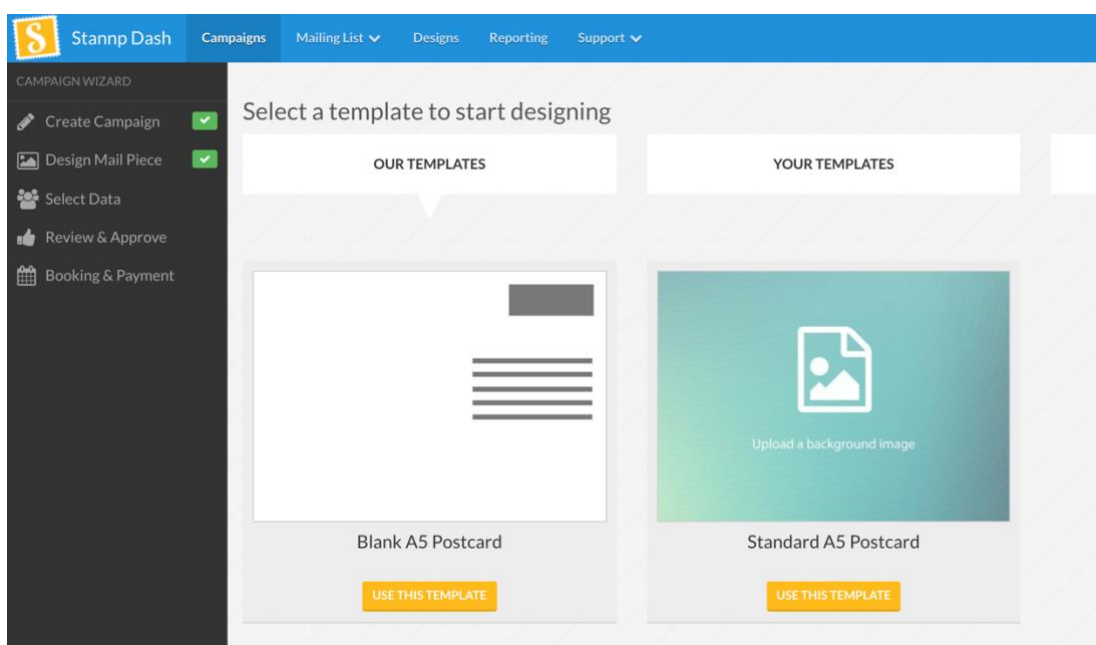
S Stannp Dash Campaigns Mailing List Designs Reporting Support

CAMPAIGN WIZARD
Create Campaign
Design Mail Piece
Select Data
Review & Approve
Booking & Payment

Select a template to start designing

OUR TEMPLATES

YOUR TEMPLATES

Blank A5 Postcard
USE THIS TEMPLATE

Upload a background image
Standard A5 Postcard
USE THIS TEMPLATE